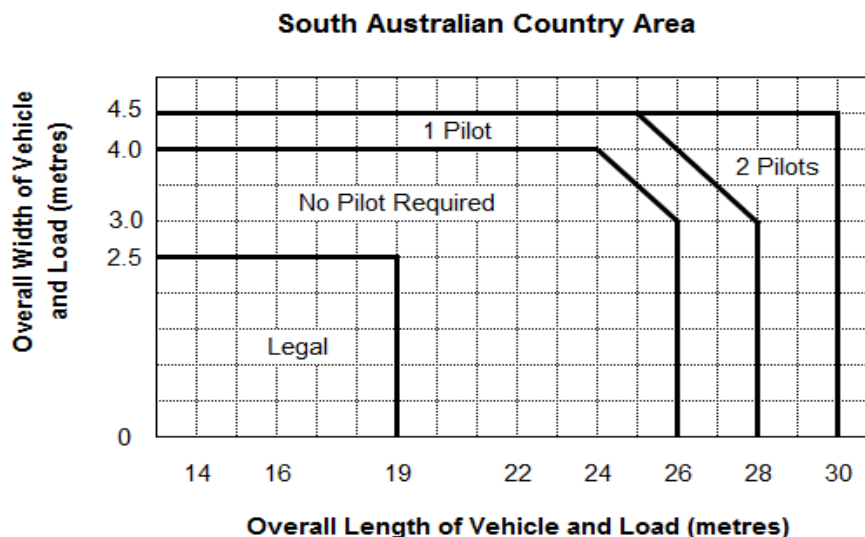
South Australian Country Area

Overall Width of Vehicle and Load (metres)

4.5
4.0
3.0
2.5
0

1 Pilot
2 Pilots
No Pilot Required
Legal

14 16 19 22 24 26 28 30

Overall Length of Vehicle and Load (metres)